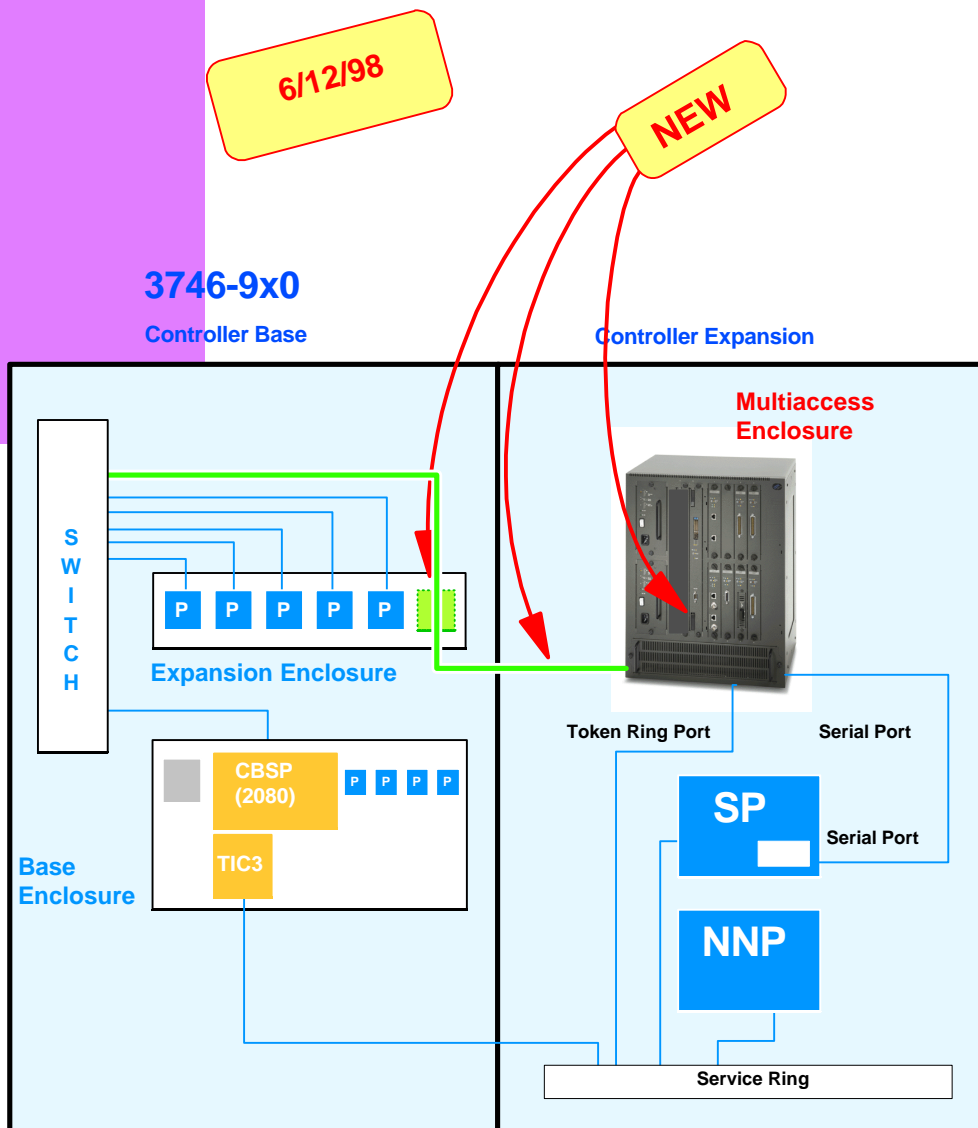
6/12/98

NEW

3746-9x0

Controller Base

Controller Expansion

Multiaccess Enclosure

S W I T C H

P P P P P

Expansion Enclosure

Token Ring Port

Serial Port

CBSP (2080)

P P P P

SP

Serial Port

Base Enclosure

TIC3

NNP

Service Ring